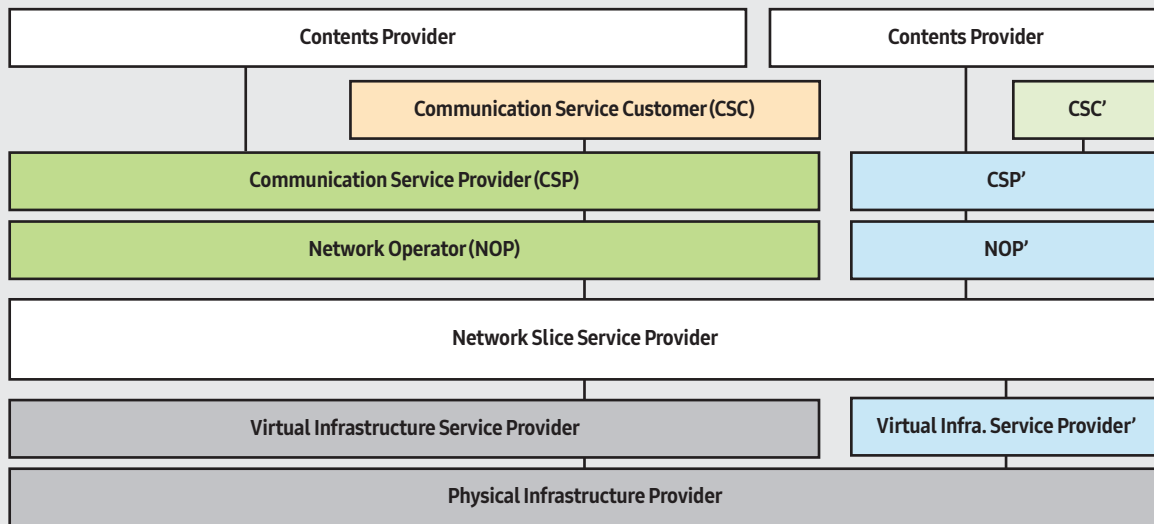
Contents Provider

Contents Provider

Communication Service Customer (CSC)

CSC'

Communication Service Provider (CSP)

CSP'

Network Operator (NOP)

NOP'

Network Slice Service Provider

Virtual Infrastructure Service Provider

Virtual Infra. Service Provider'

Physical Infrastructure Provider